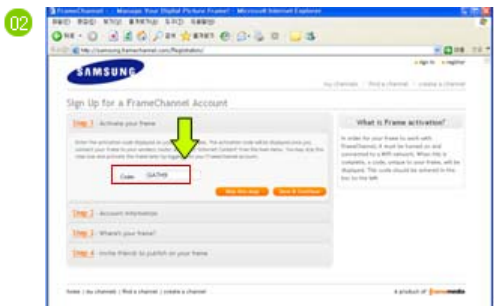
02

FrameChannel - Manage Your Digital Picture Frame! - Microsoft Internet Explorer

http://samsung.framechannel.com/Registration

SAMSUNG

Sign In | register

my channels | find a channel | create a channel

Sign Up for a FrameChannel Account

Step 1 Activate your frame

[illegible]

Code: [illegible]

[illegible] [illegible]

What is Frame activation?

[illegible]

Step 2 Account information

Step 3 Where's your frame?

Step 4 Invite friends to publish on your frame

home | my channels | find a channel | create a channel

A product of framemedia